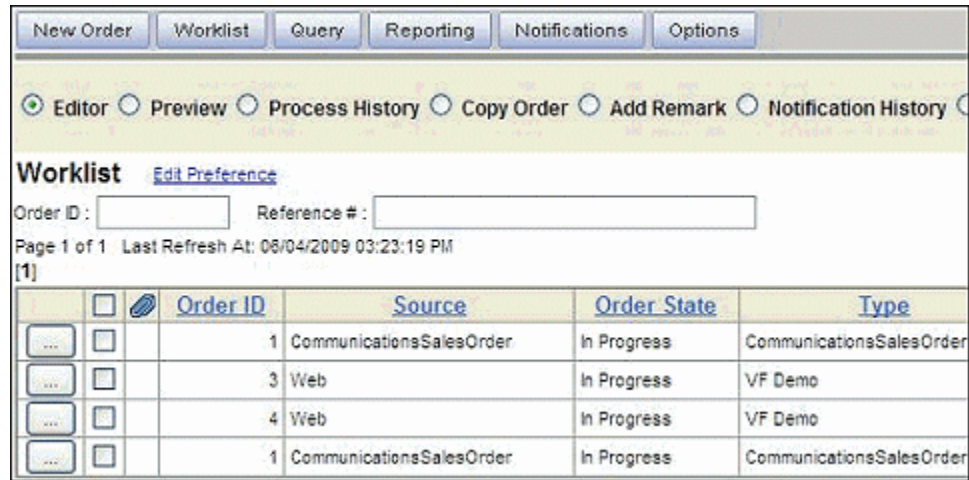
New Order | Worklist | Query | Reporting | Notifications | Options

Editor Preview Process History Copy Order Add Remark Notification History

Worklist Edit Preference

Order ID : Reference # :

Page 1 of 1 Last Refresh At: 06/04/2009 03:23:19 PM
[1]

| | | | Order ID | Source | Order State | Type |
|---|---|---|---|---|---|---|
| ... | | | 1 | CommunicationsSalesOrder | In Progress | CommunicationsSalesOrder |
| ... | | | 3 | Web | In Progress | VF Demo |
| ... | | | 4 | Web | In Progress | VF Demo |
| ... | | | 1 | CommunicationsSalesOrder | In Progress | CommunicationsSalesOrder |